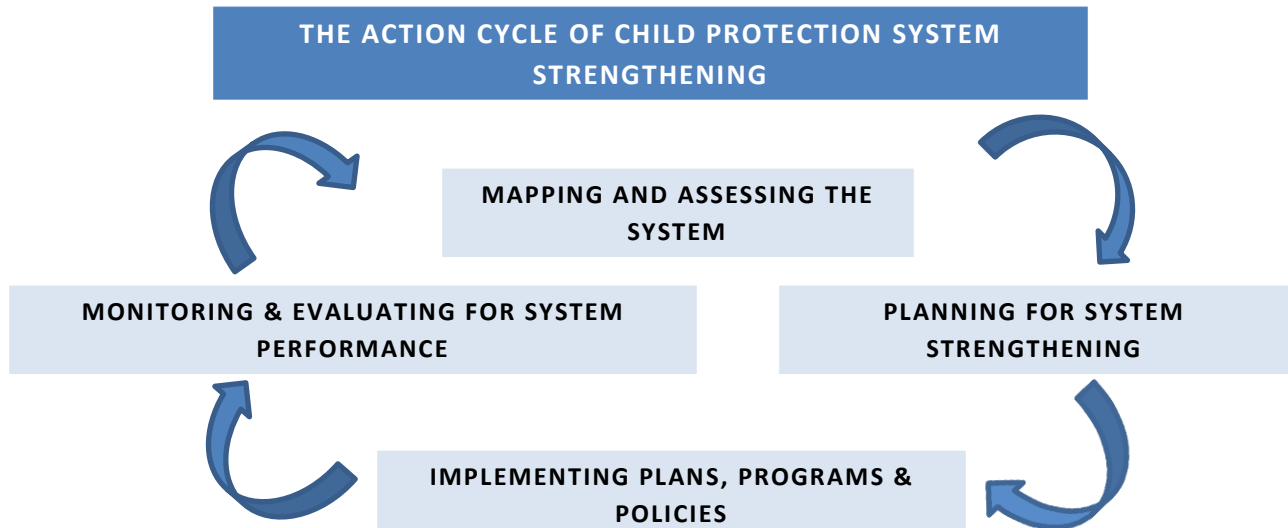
THE ACTION CYCLE OF CHILD PROTECTION SYSTEM STRENGTHENING

MAPPING AND ASSESSING THE SYSTEM

MONITORING & EVALUATING FOR SYSTEM PERFORMANCE

PLANNING FOR SYSTEM STRENGTHENING

IMPLEMENTING PLANS, PROGRAMS & POLICIES